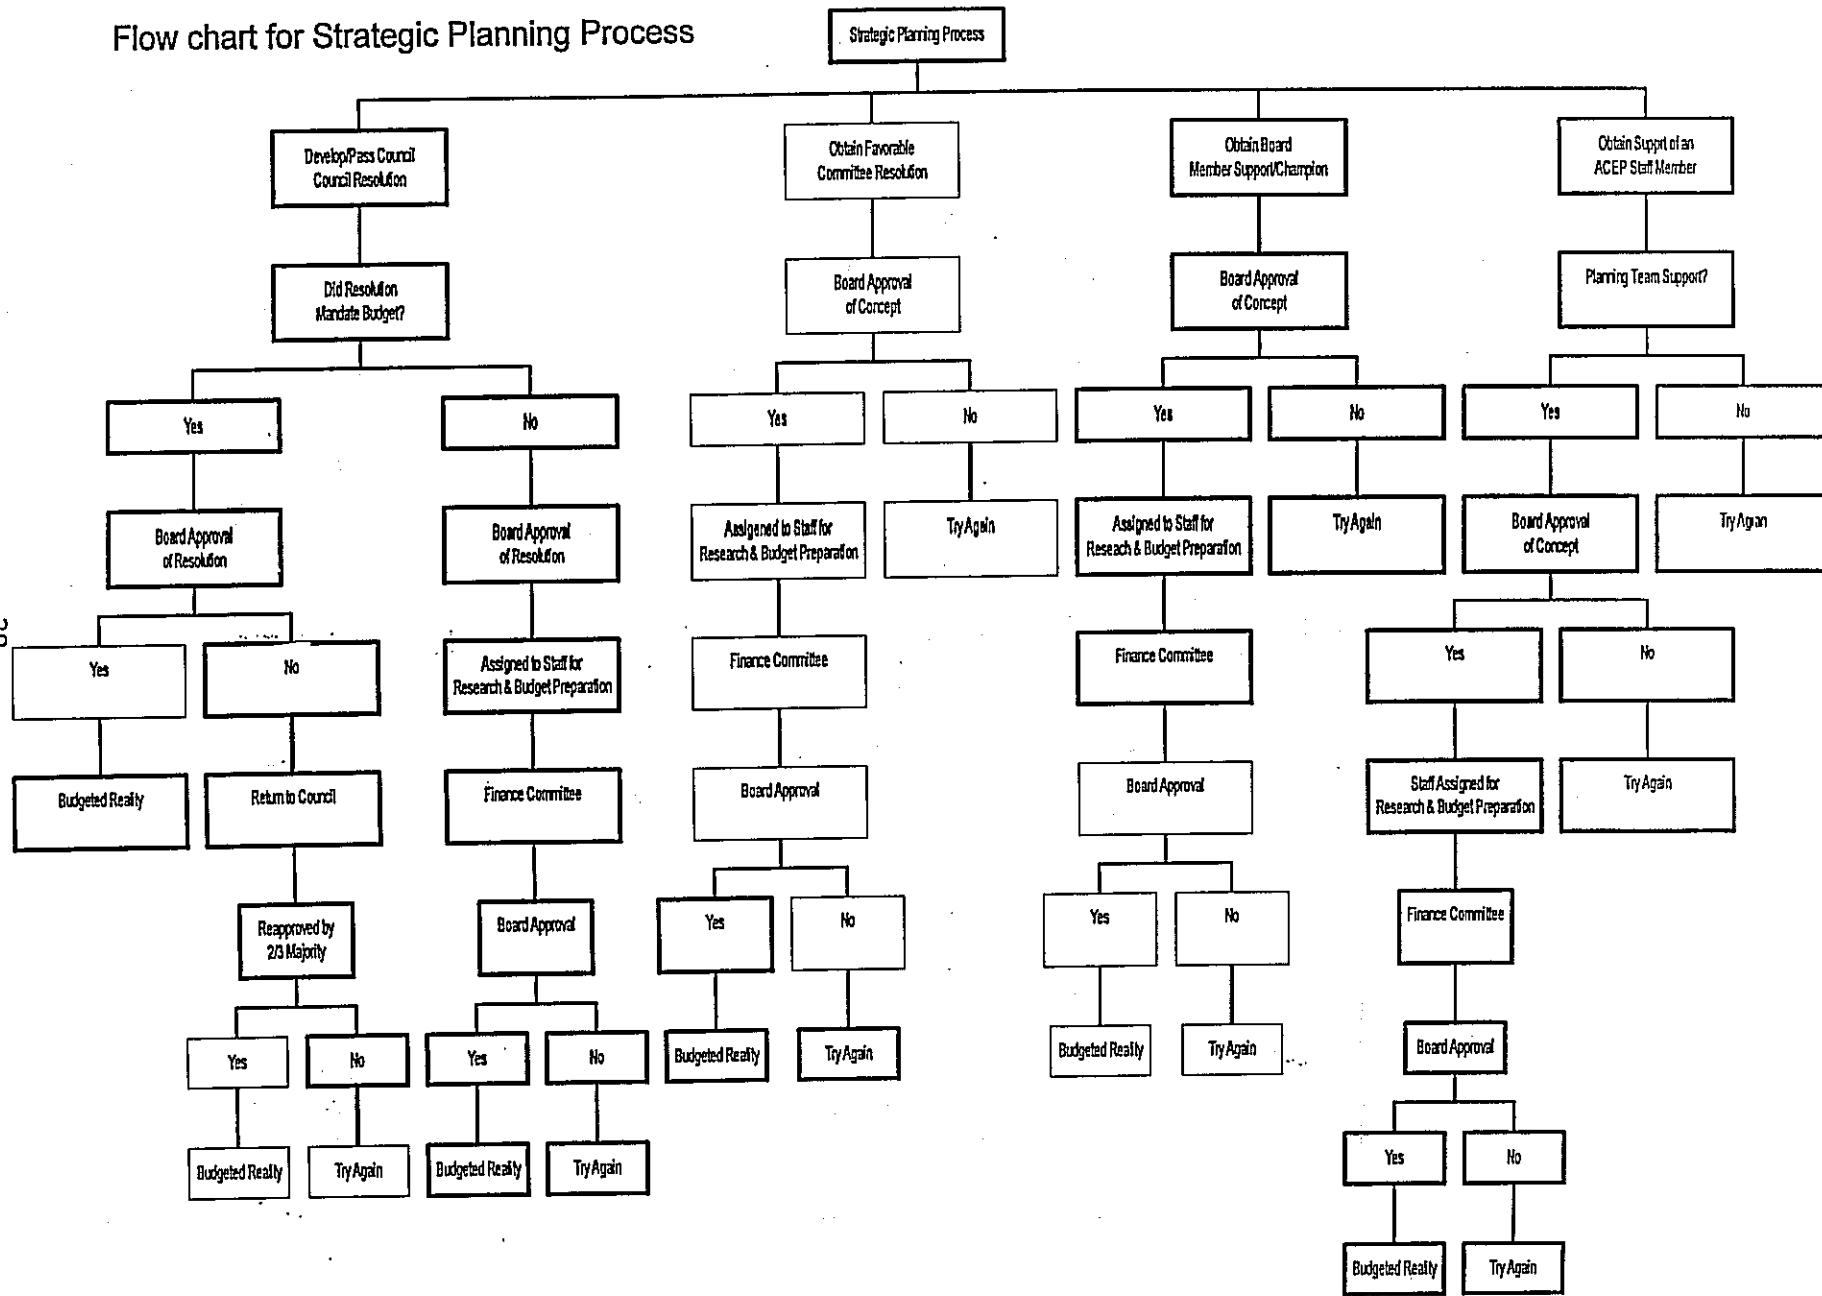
Flow chart for Strategic Planning Process

Strategic Planing Process

Develop/Pass Council Council Resolution

Did Resolution Mandate Budget?

Yes

Board Approval of Resolution

Yes

Budgeted Really

No

Return to Council

Reapproved by 2/3 Majority

Yes

Budgeted Really

No

Try Again

No

Board Approval of Resolution

Assigned to Staff for Research & Budget Preparation

Finance Committee

Board Approval

Yes

Budgeted Really

No

Try Again

Obtain Favorable Committee Resolution

Board Approval of Concept

Yes

Assigned to Staff for Research & Budget Preparation

Finance Committee

Board Approval

Yes

Budgeted Really

No

Try Again

No

Try Again

Obtain Board Member Support/Champion

Board Approval of Concept

Yes

Assigned to Staff for Reseach & Budget Preparation

Finance Committee

Board Approval

Yes

Budgeted Really

No

Try Again

No

Try Again

Obtain Supprt of an ACEP Staff Member

Planning Team Support?

Yes

Board Approval of Concept

Yes

Staff Assigned for Research & Budget Preparation

Finance Committee

Board Approval

Yes

Budgeted Really

No

Try Again

No

Try Again

No

Try Again